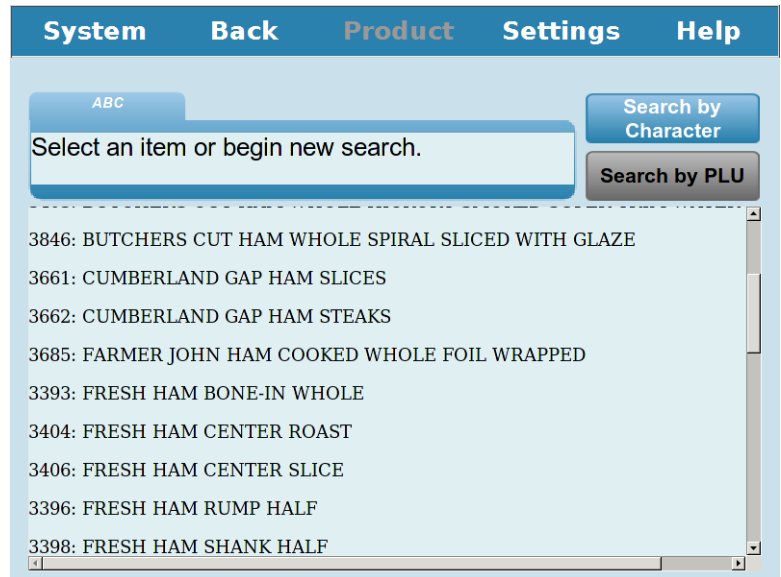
System Back Product Settings Help

ABC

Select an item or begin new search.

Search by Character

Search by PLU

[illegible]

3846: BUTCHERS CUT HAM WHOLE SPIRAL SLICED WITH GLAZE

3661: CUMBERLAND GAP HAM SLICES

3662: CUMBERLAND GAP HAM STEAKS

3685: FARMER JOHN HAM COOKED WHOLE FOIL WRAPPED

3393: FRESH HAM BONE-IN WHOLE

3404: FRESH HAM CENTER ROAST

3406: FRESH HAM CENTER SLICE

3396: FRESH HAM RUMP HALF

3398: FRESH HAM SHANK HALF